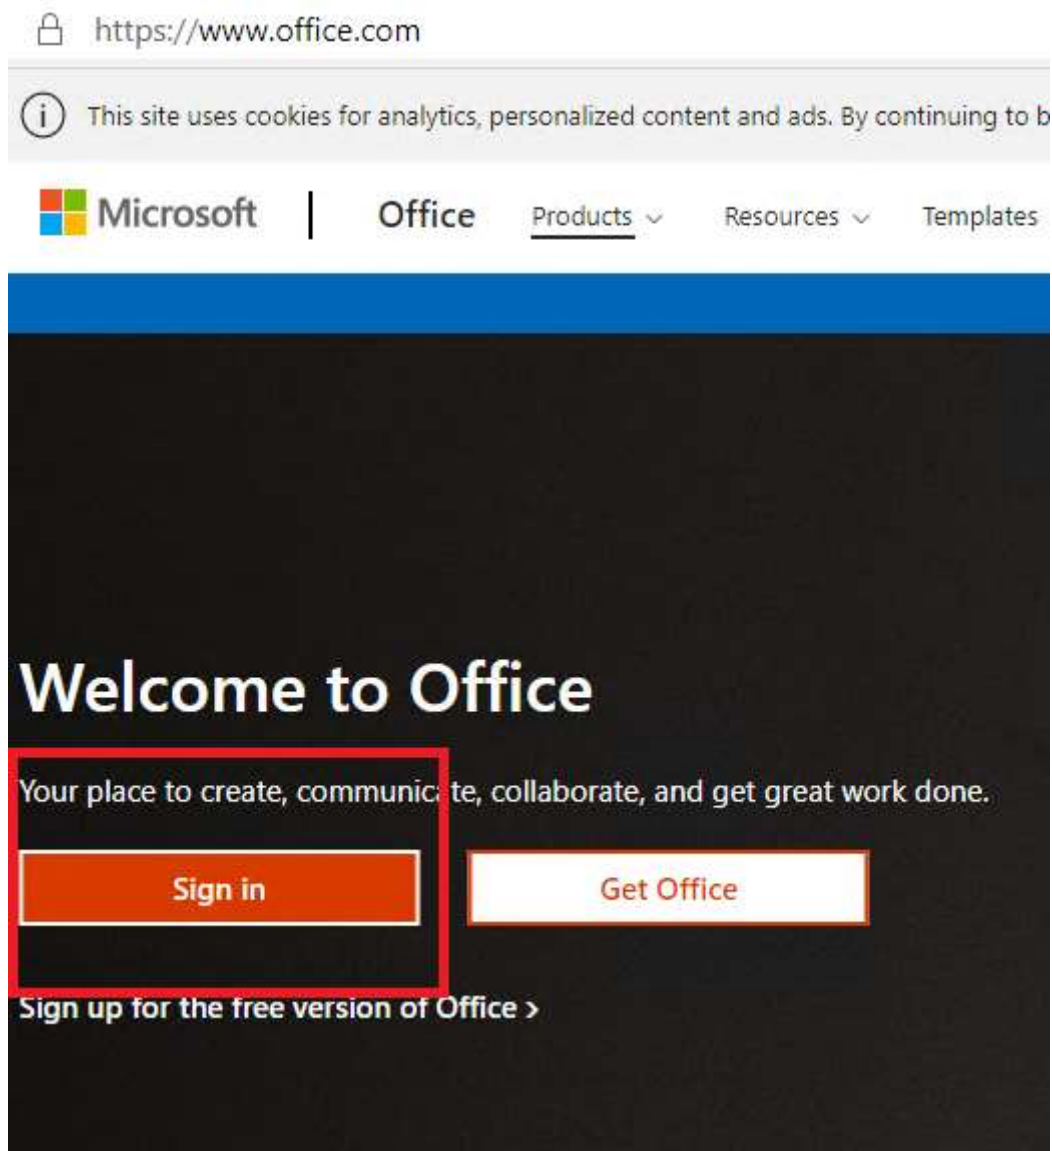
https://www.office.com

This site uses cookies for analytics, personalized content and ads. By continuing to b

Microsoft | Office Products Resources Templates

Welcome to Office

Your place to create, communicate, collaborate, and get great work done.

Sign in

Get Office

Sign up for the free version of Office ›